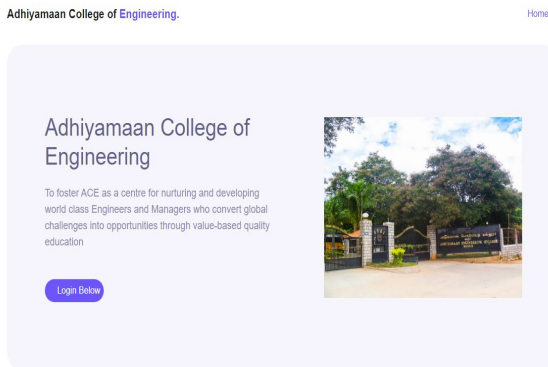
Adhiyamaan College of Engineering.

Home

Adhiyamaan College of Engineering

To foster ACE as a centre for nurturing and developing world class Engineers and Managers who convert global challenges into opportunities through value-based quality education

Login Below